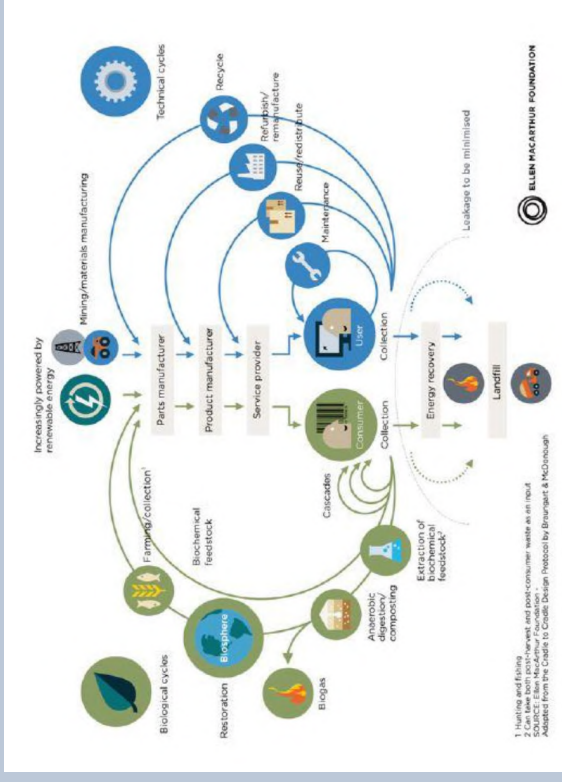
Increasingly powered by renewable energy

Mining/materials manufacturing

Technical cycles

Recycle

Refurbish/remanufacture

Reuse/redistribute

Maintenance

Parts manufacturer

Product manufacturer

Service provider

User

Collection

Consumer

Collection

Energy recovery

Landfill

Leakage to be minimised

Farming/collection¹

Biochemical feedstock

Cascades

Extraction of biochemical feedstock²

Anaerobic digestion/composting

Biosphere

Biogas

Restoration

Biological cycles

1 Hunting and fishing
2 Can take both post-harvest and post-consumer waste as an input
SOURCE: Ellen MacArthur Foundation
Adapted from the Cradle to Cradle Design Protocol by Braungart & McDonough

ELLEN MACARTHUR FOUNDATION